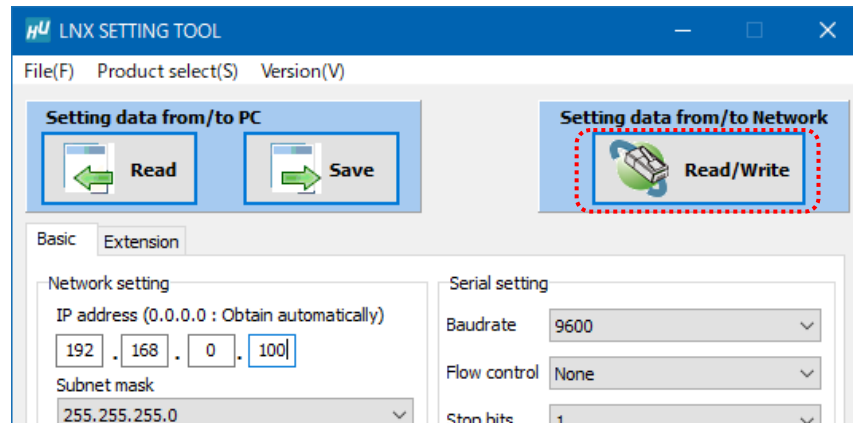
HU LNX SETTING TOOL

File(F) Product select(S) Version(V)

Setting data from/to PC

Read

Save

Setting data from/to Network

Read/Write

Basic Extension

Network setting

IP address (0.0.0.0 : Obtain automatically)

192 . 168 . 0 . 100

Subnet mask

255.255.255.0

Serial setting

Baudrate 9600

Flow control None

Stop bits 1